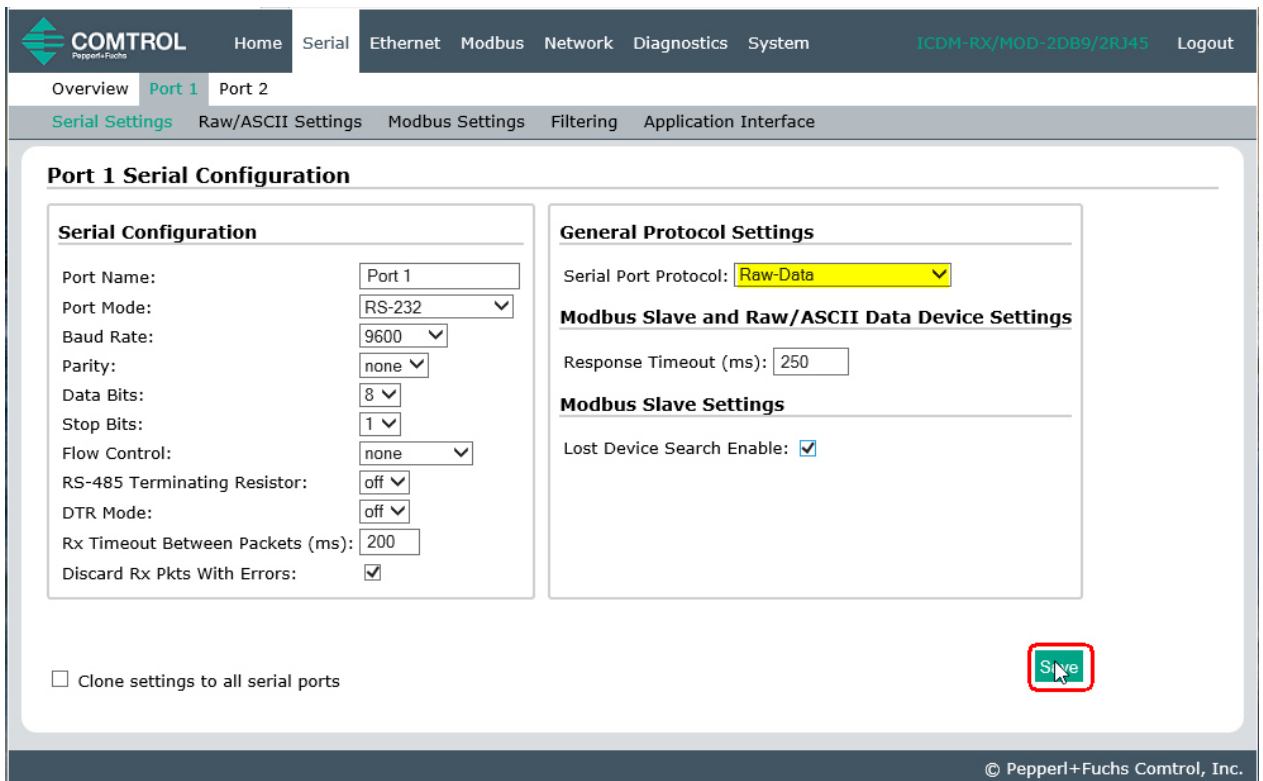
COMTROL
Pepperl+Fuchs

Home Serial Ethernet Modbus Network Diagnostics System ICDM-RX/MOD-2DB9/2RJ45 Logout

Overview Port 1 Port 2

Serial Settings Raw/ASCII Settings Modbus Settings Filtering Application Interface

Port 1 Serial Configuration

Serial Configuration

Port Name: Port 1
Port Mode: RS-232
Baud Rate: 9600
Parity: none
Data Bits: 8
Stop Bits: 1
Flow Control: none
RS-485 Terminating Resistor: off
DTR Mode: off
Rx Timeout Between Packets (ms): 200
Discard Rx Pkts With Errors:

General Protocol Settings

Serial Port Protocol: Raw-Data

Modbus Slave and Raw/ASCII Data Device Settings

Response Timeout (ms): 250

Modbus Slave Settings

Lost Device Search Enable:

Clone settings to all serial ports

Save

© Pepperl+Fuchs Comtrol, Inc.